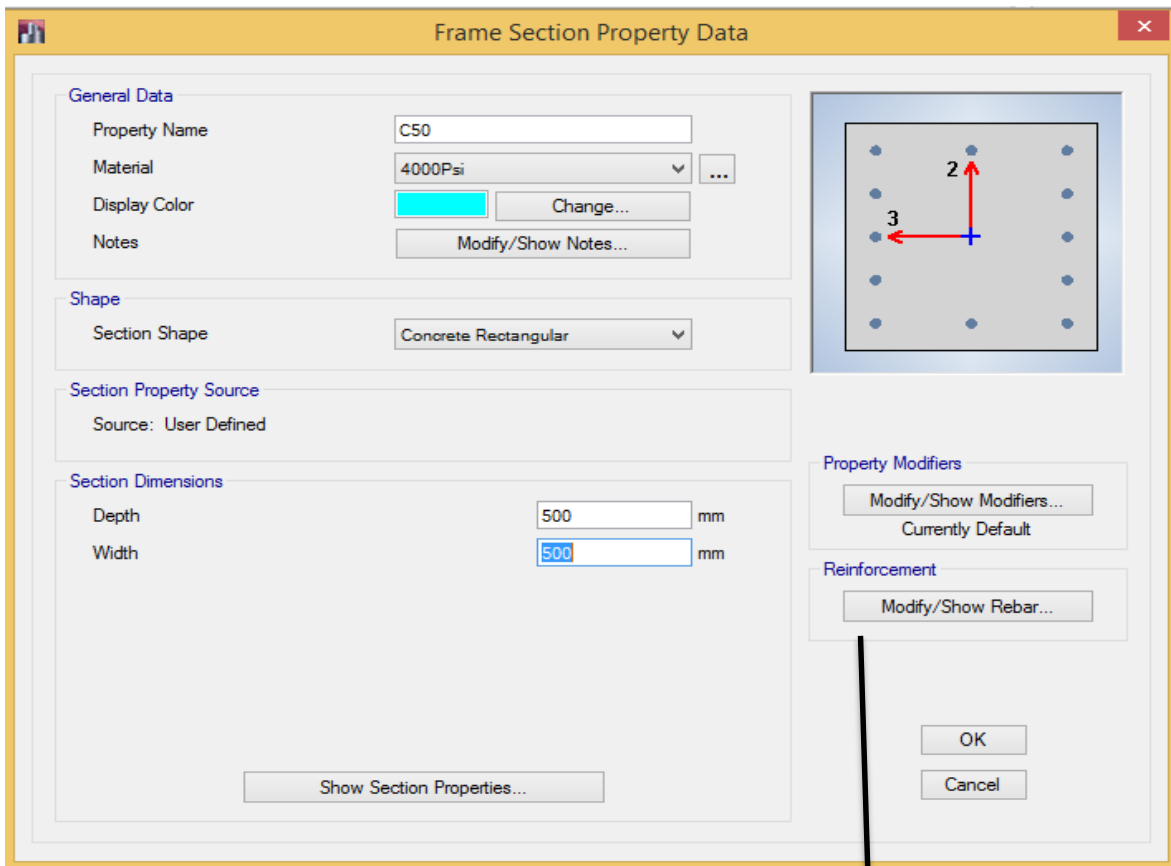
Frame Section Property Data

General Data
Property Name C50
Material 4000Psi ...
Display Color Change...
Notes Modify/Show Notes...

Shape
Section Shape Concrete Rectangular

Section Property Source
Source: User Defined

Section Dimensions
Depth 500 mm
Width 500 mm

Show Section Properties...

2
3

Property Modifiers
Modify/Show Modifiers...
Currently Default

Reinforcement
Modify/Show Rebar...

OK
Cancel